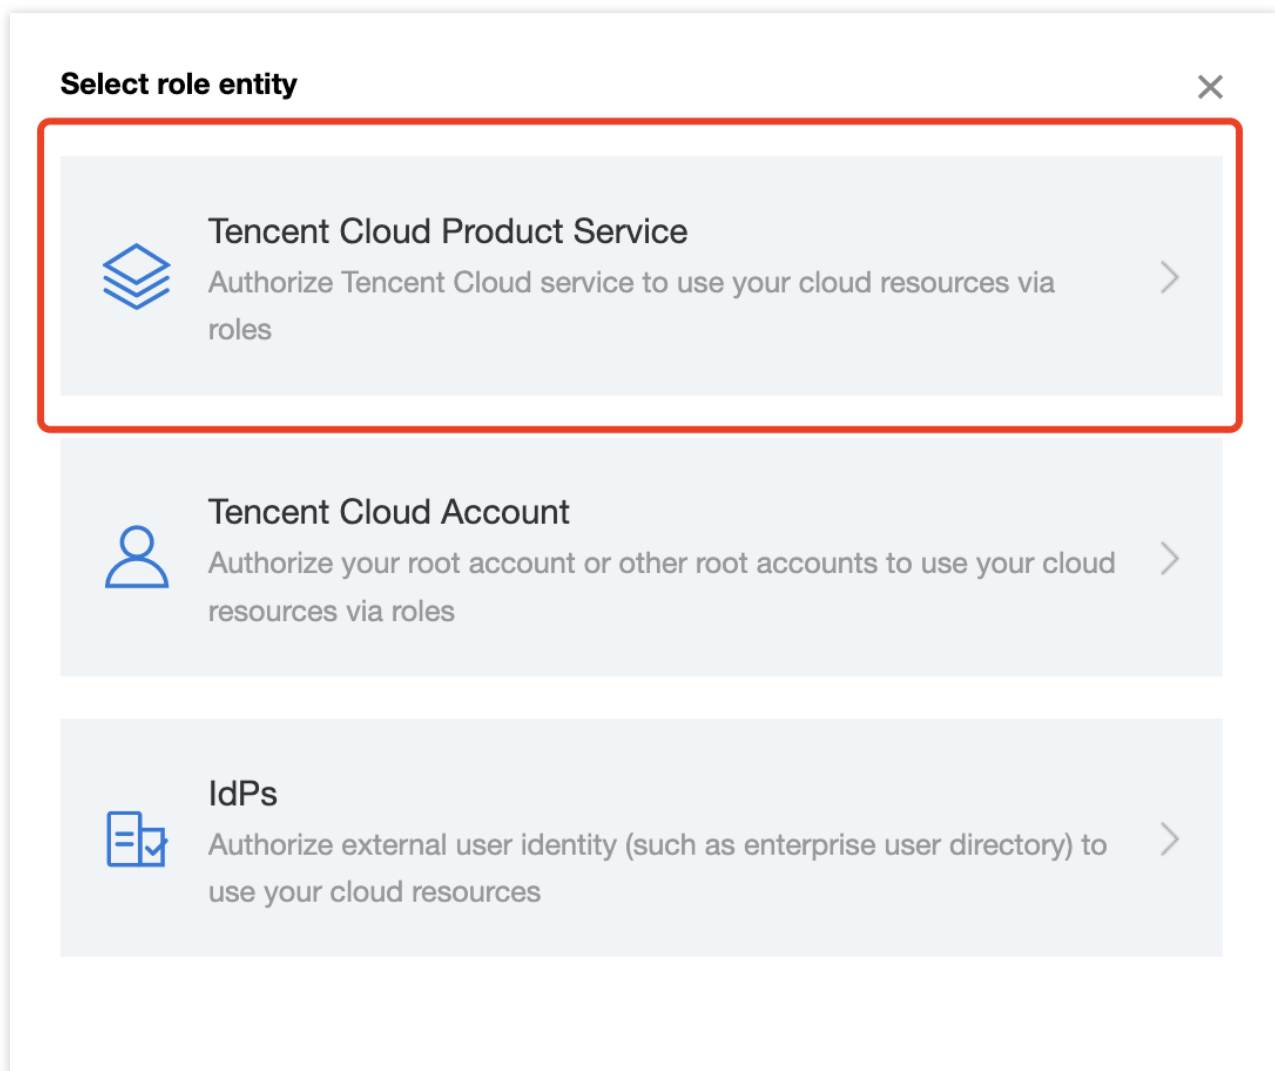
Select role entity

×

Tencent Cloud Product Service
Authorize Tencent Cloud service to use your cloud resources via roles

Tencent Cloud Account
Authorize your root account or other root accounts to use your cloud resources via roles

IdPs
Authorize external user identity (such as enterprise user directory) to use your cloud resources